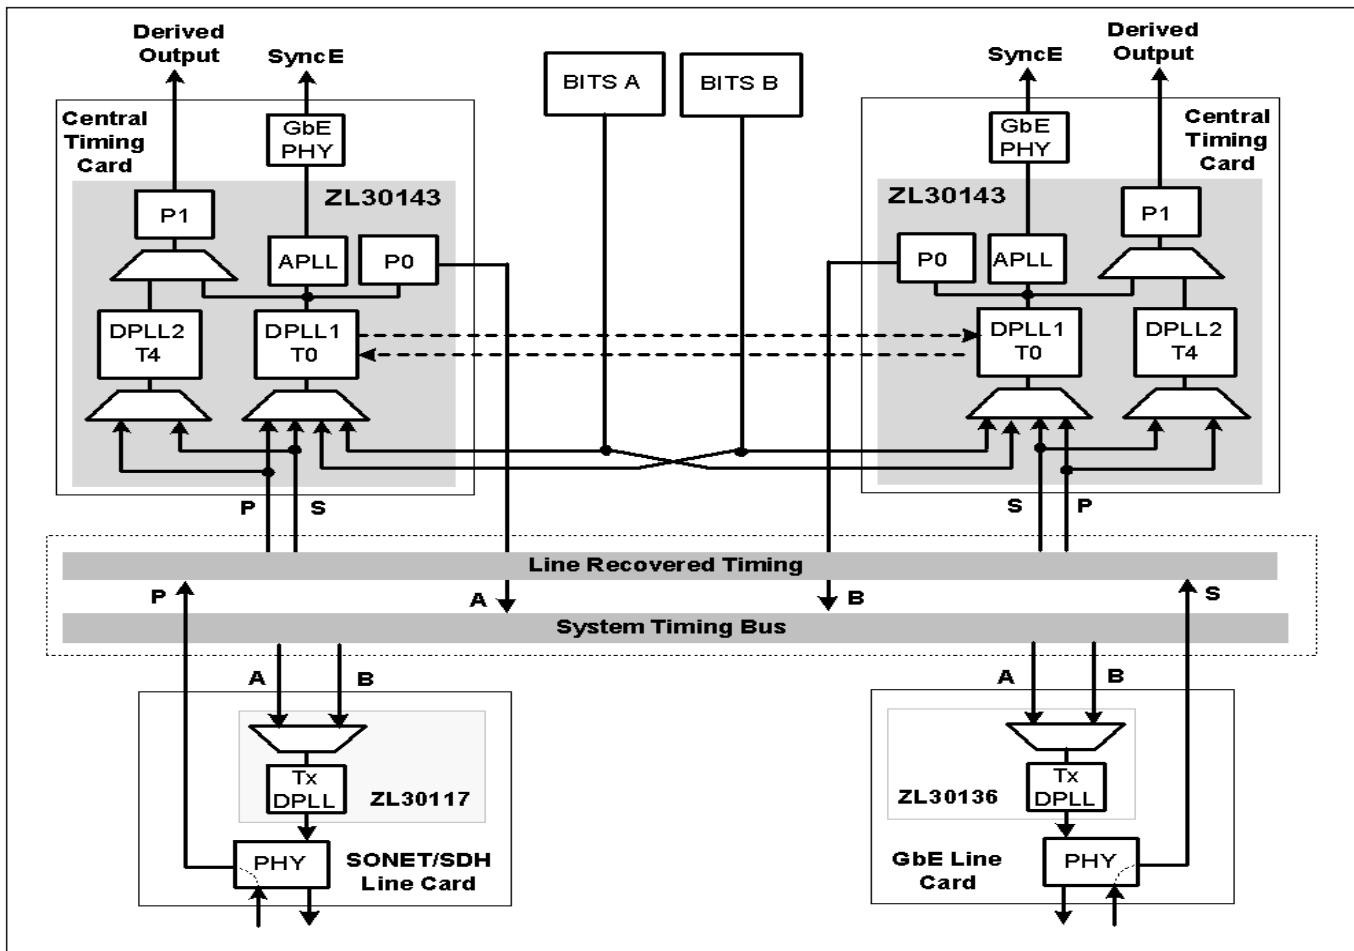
Derived Output
SyncE
BITS A
BITS B
SyncE
Derived Output

Central Timing Card
GbE PHY
ZL30143
P1
APLL
P0
DPLL2 T4
DPLL1 T0

GbE PHY
Central Timing Card
ZL30143
P1
P0
APLL
DPLL1 T0
DPLL2 T4

P
S
S
P

Line Recovered Timing
P
A
B
S
System Timing Bus

A
B
Tx DPLL
ZL30117
PHY
SONET/SDH Line Card

A
B
Tx DPLL
ZL30136
GbE Line Card
PHY